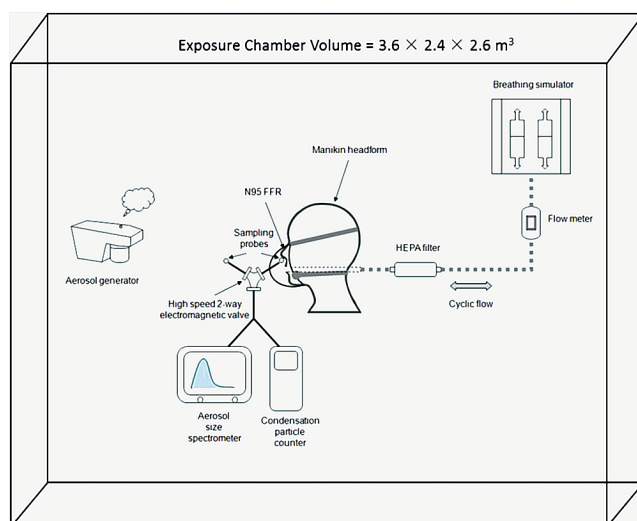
Exposure Chamber Volume = $3.6 \times 2.4 \times 2.6$ m$^3$

Breathing simulator

Manikin headform

N95 FFR

Flow meter

Sampling probes

HEPA filter

Aerosol generator

High speed 2-way electromagnetic valve

Cyclic flow

Aerosol size spectrometer

Condensation particle counter